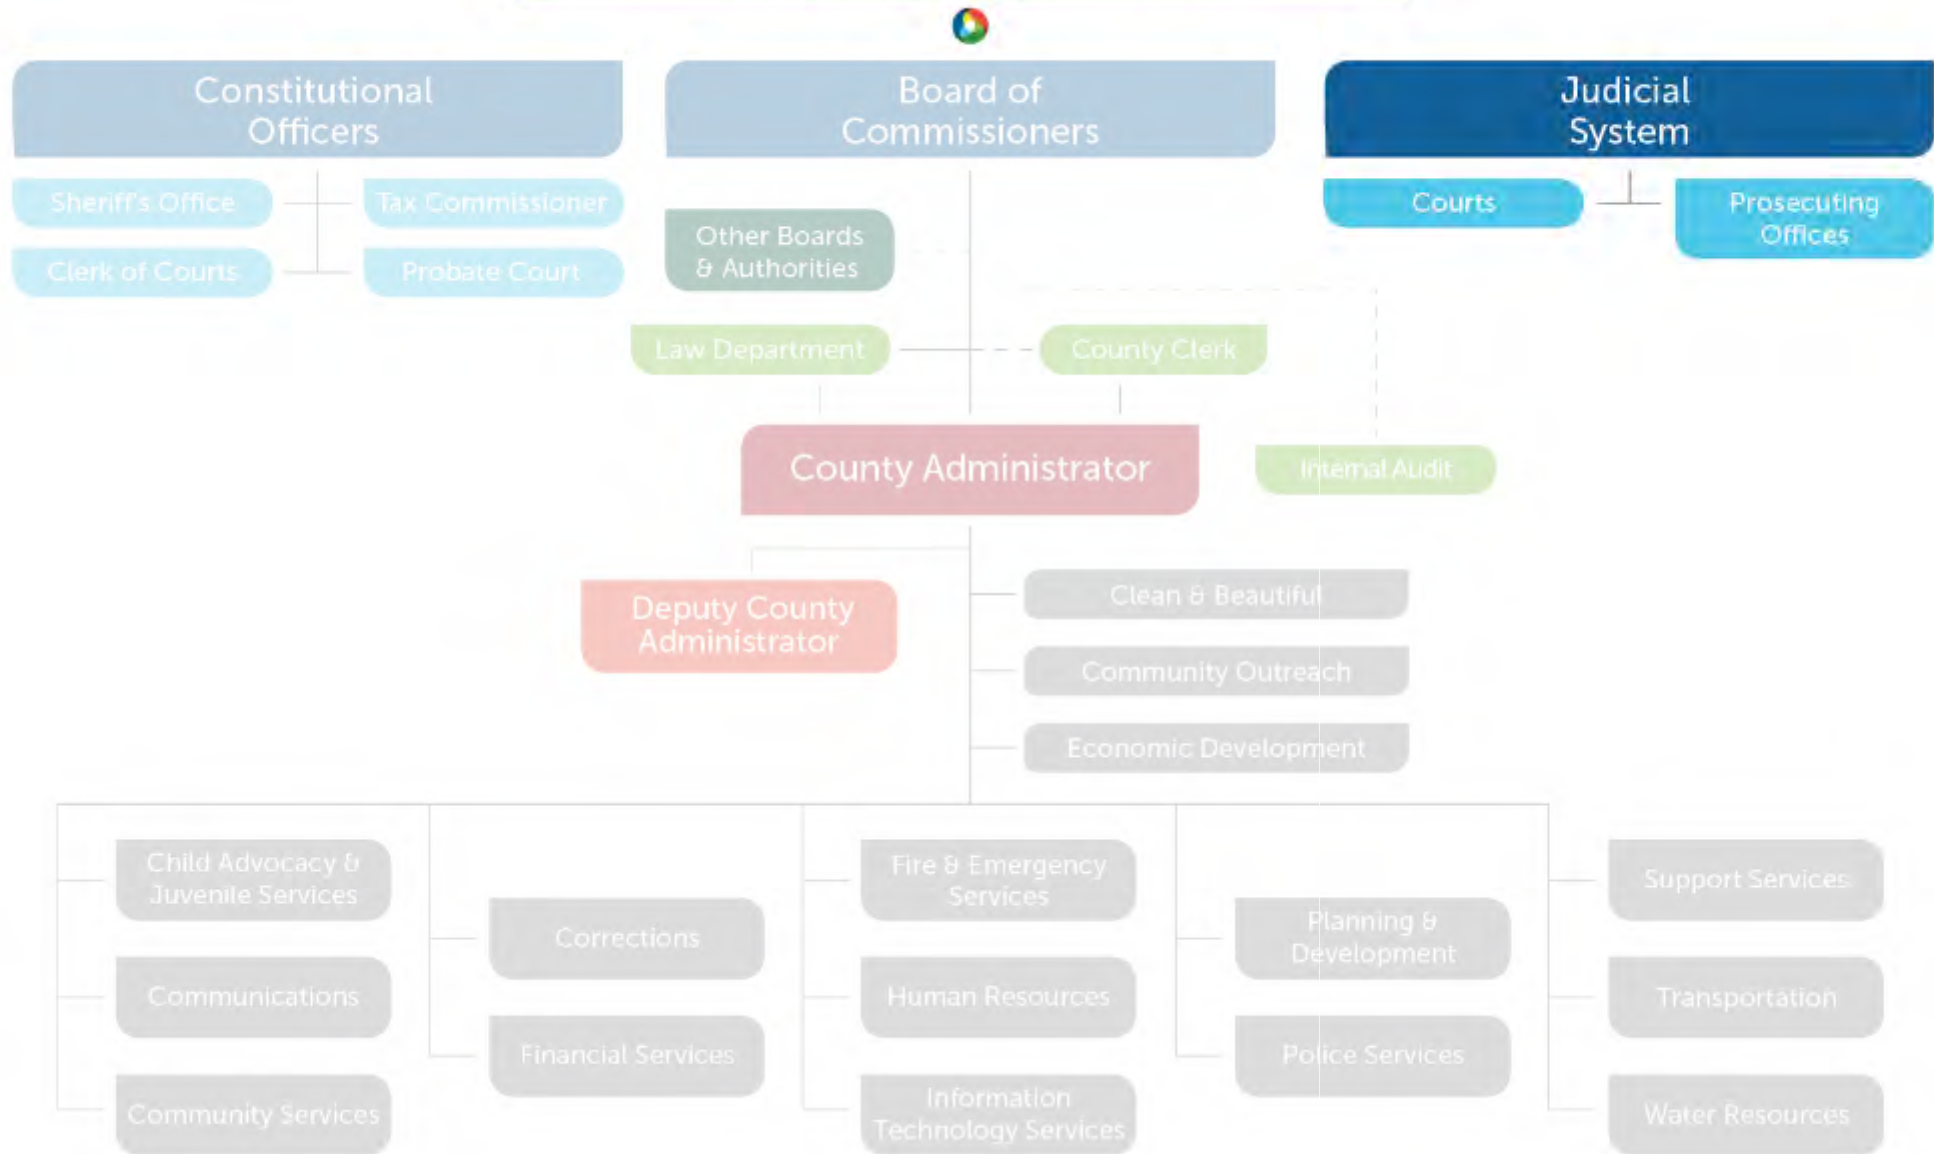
Constitutional Officers

Sheriff's Office

Tax Commissioner

Clerk of Courts

Probate Court

Board of Commissioners

Other Boards & Authorities

Law Department

County Clerk

Judicial System

Courts

Prosecuting Offices

County Administrator

Internal Audit

Deputy County Administrator

Clean & Beautiful

Community Outreach

Economic Development

Child Advocacy & Juvenile Services

Communications

Community Services

Corrections

Financial Services

Fire & Emergency Services

Human Resources

Information Technology Services

Planning & Development

Police Services

Support Services

Transportation

Water Resources